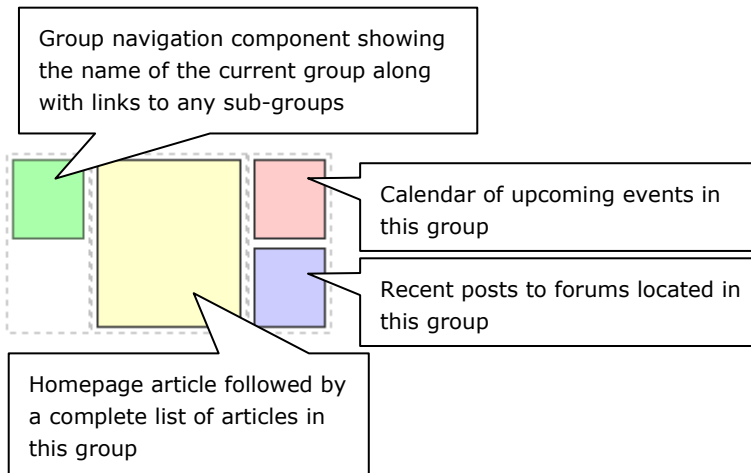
Group navigation component showing the name of the current group along with links to any sub-groups

Calendar of upcoming events in this group

Recent posts to forums located in this group

Homepage article followed by a complete list of articles in this group